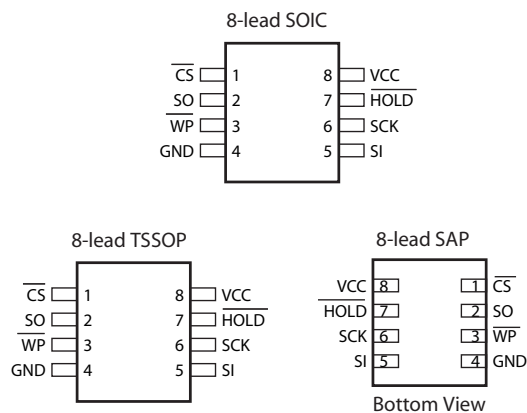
8-lead SOIC

$\overline{CS}$ 1
SO 2
$\overline{WP}$ 3
GND 4

8 VCC
7 $\overline{HOLD}$
6 SCK
5 SI

8-lead TSSOP

$\overline{CS}$ 1
SO 2
$\overline{WP}$ 3
GND 4

8 VCC
7 $\overline{HOLD}$
6 SCK
5 SI

8-lead SAP

VCC 8
$\overline{HOLD}$ 7
SCK 6
SI 5

1 $\overline{CS}$
2 SO
3 $\overline{WP}$
4 GND

Bottom View